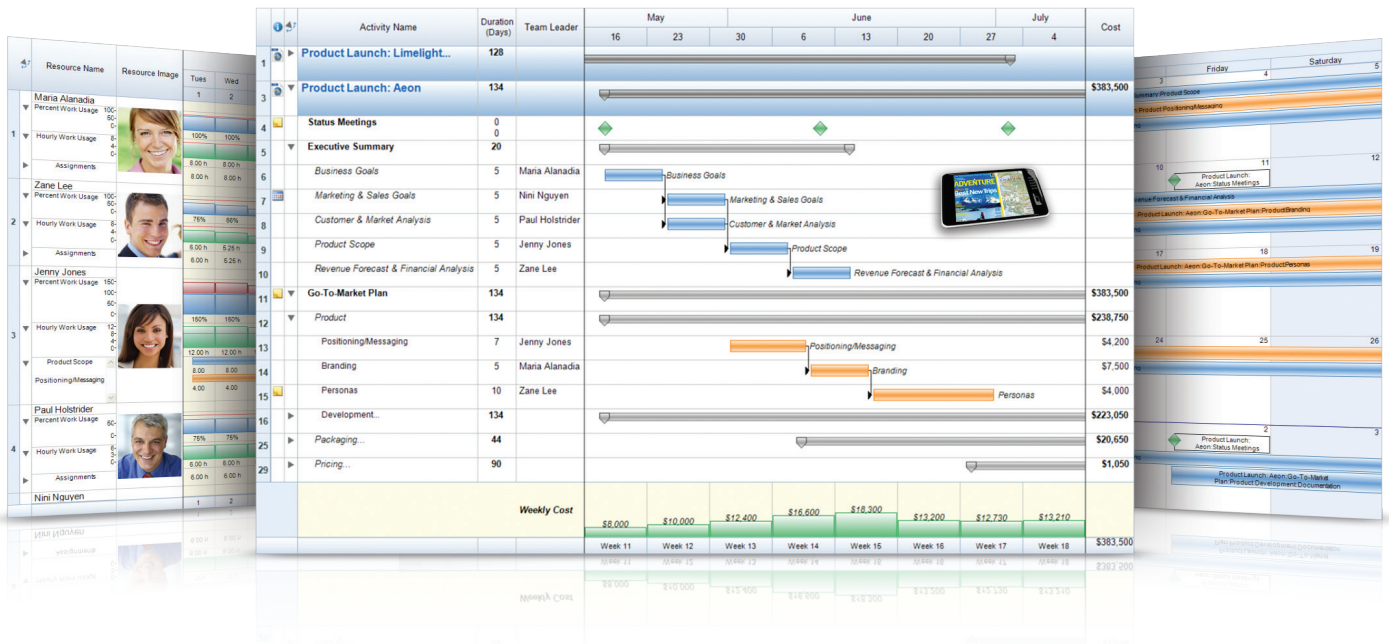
Resource Name | Resource Image | Tues | Wed
1 | 2

1 Maria Alanadia
Percent Work Usage 100- 50- 0-
Hourly Work Usage 8- 4- 0-
Assignments
100% 100%
8.00 h 8.00 h
8.00 h 8.00 h

2 Zane Lee
Percent Work Usage 100- 50- 0-
Hourly Work Usage 8- 4- 0-
Assignments
75% 66%
6.00 h 5.25 h
6.00 h 5.25 h

3 Jenny Jones
Percent Work Usage 150- 100- 50- 0-
Hourly Work Usage 12- 8- 4- 0-
Product Scope
Positioning/Messaging
150% 150%
12.00 h 12.00 h
8.00 h 8.00 h
4.00 4.00

4 Paul Holstrider
Percent Work Usage 100- 50- 0-
Hourly Work Usage 8- 4- 0-
Assignments
75% 75%
6.00 h 6.00 h
6.00 h 6.00 h

Nini Nguyen
1 2

| | Activity Name | Duration (Days) | Team Leader | May 16 | 23 | June 30 | 6 | 13 | 20 | July 27 | 4 | Cost |
|---|---|---|---|---|---|---|---|---|---|---|---|---|
| 1 | Product Launch: Limelight... | 128 | | | | | | | | | | |
| 3 | Product Launch: Aeon | 134 | | | | | | | | | | $383,500 |
| 4 | Status Meetings | 0 0 | | | | | | | | | | |
| 5 | Executive Summary | 20 | | | | | | | | | | |
| 6 | Business Goals | 5 | Maria Alanadia | Business Goals | | | | | | | | |
| 7 | Marketing & Sales Goals | 5 | Nini Nguyen | | Marketing & Sales Goals | | | | | | | |
| 8 | Customer & Market Analysis | 5 | Paul Holstrider | | Customer & Market Analysis | | | | | | | |
| 9 | Product Scope | 5 | Jenny Jones | | | Product Scope | | | | | | |
| 10 | Revenue Forecast & Financial Analysis | 5 | Zane Lee | | | | Revenue Forecast & Financial Analysis | | | | | |
| 11 | Go-To-Market Plan | 134 | | | | | | | | | | $383,500 |
| 12 | Product | 134 | | | | | | | | | | $238,750 |
| 13 | Positioning/Messaging | 7 | Jenny Jones | | | Positioning/Messaging | | | | | | $4,200 |
| 14 | Branding | 5 | Maria Alanadia | | | | Branding | | | | | $7,500 |
| 15 | Personas | 10 | Zane Lee | | | | | Personas | | | | $4,000 |
| 16 | Development... | 134 | | | | | | | | | | $223,050 |
| 25 | Packaging... | 44 | | | | | | | | | | $20,650 |
| 29 | Pricing... | 90 | | | | | | | | | | $1,050 |
| | Weekly Cost | | | $8,000 | $10,000 | $12,400 | $16,600 | $18,300 | $13,200 | $12,730 | $13,210 | |
| | | | | Week 11 | Week 12 | Week 13 | Week 14 | Week 15 | Week 16 | Week 17 | Week 18 | $383,500 |

ADVENTURE Best New Trips

Friday | Saturday
3 4 5
Summary:Product Scope
:Product Positioning/Messaging
10 11 12
Product Launch: Aeon:Status Meetings
Revenue Forecast & Financial Analysis
:Product Launch: Aeon:Go-To-Market Plan:Product:Branding
17 18 19
Product Launch: Aeon:Go-To-Market Plan:Product:Personas
24 25 26
2 3
Product Launch: Aeon:Status Meetings
Product Launch: Aeon:Go-To-Market Plan:Product Development Documentation